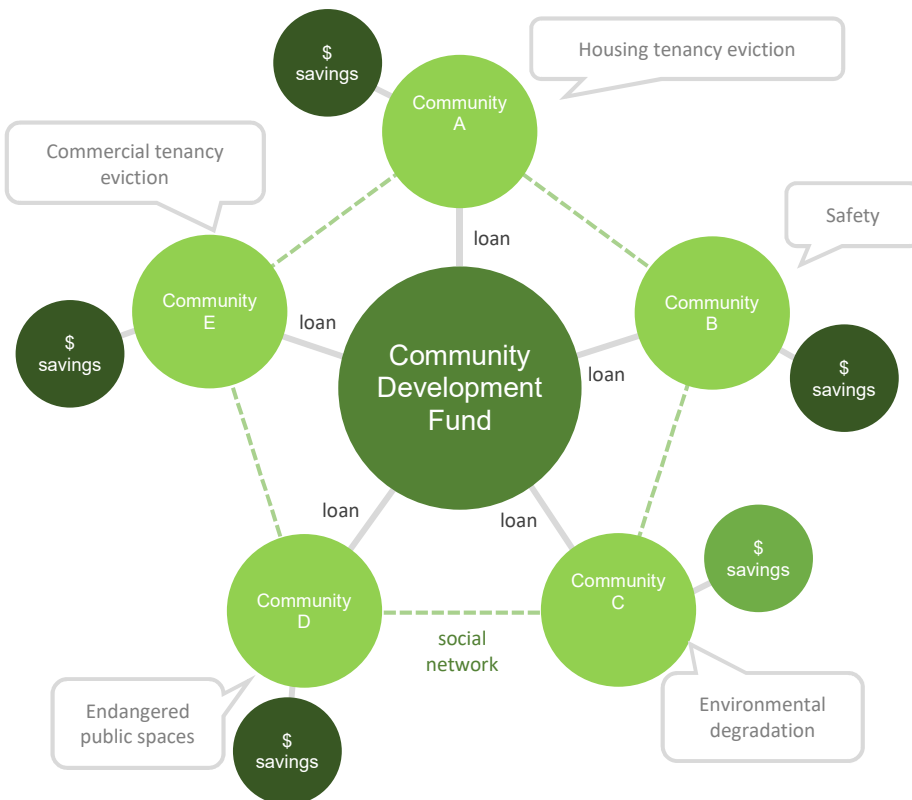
$ savings

Community A

Housing tenancy eviction

Commercial tenancy eviction

loan

Safety

Community E

loan

Community Development Fund

Community B

$ savings

loan

$ savings

loan

loan

$ savings

Community C

Community D

social network

Endangered public spaces

Environmental degradation

$ savings